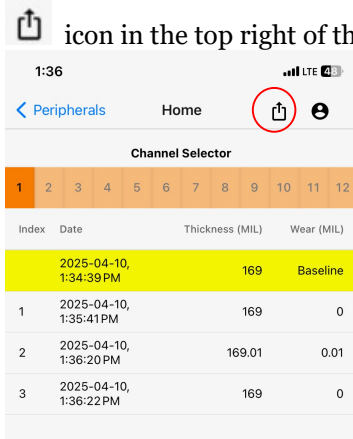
icon in the top right of th

1:36

LTE 43

< Peripherals Home

Channel Selector

1 2 3 4 5 6 7 8 9 10 11 12

| Index | Date | Thickness (MIL) | Wear (MIL) |
|---|---|---|---|
| | 2025-04-10, 1:34:39 PM | 169 | Baseline |
| 1 | 2025-04-10, 1:35:41 PM | 169 | 0 |
| 2 | 2025-04-10, 1:36:20 PM | 169.01 | 0.01 |
| 3 | 2025-04-10, 1:36:22 PM | 169 | 0 |